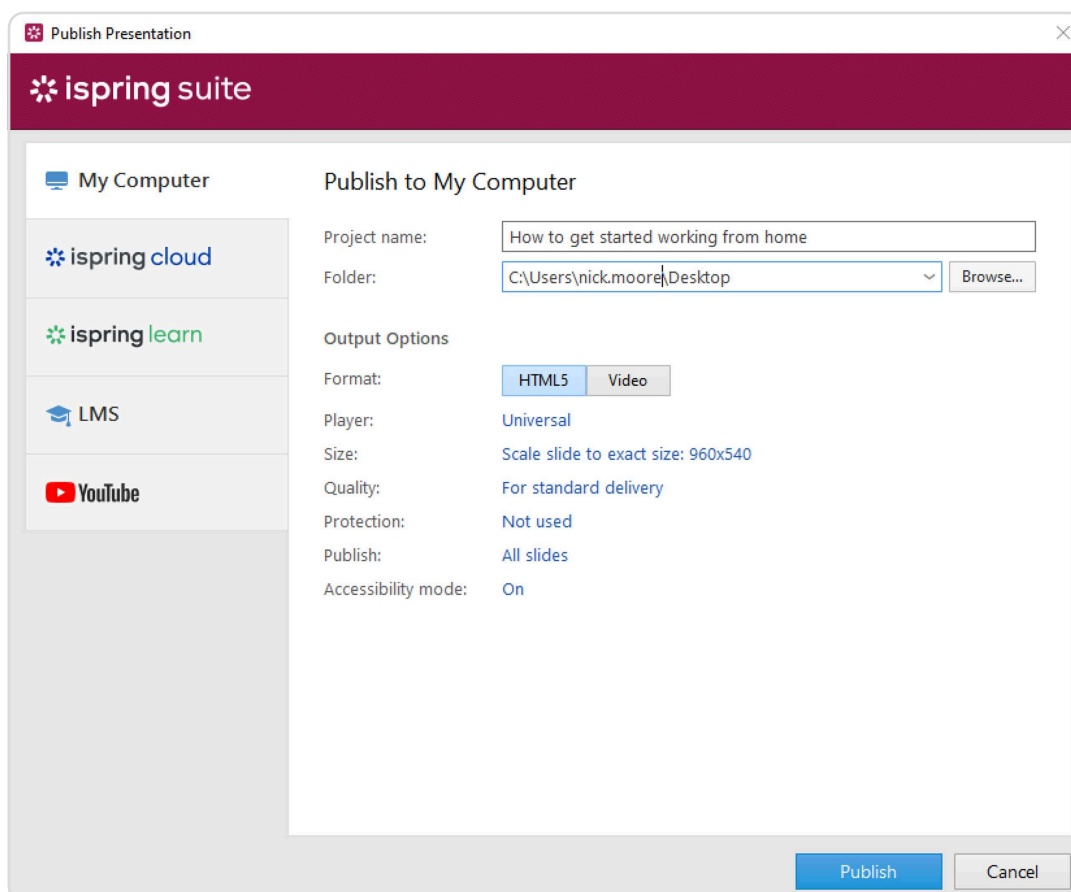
Publish Presentation

ispring suite

My Computer

ispring cloud

ispring learn

LMS

YouTube

Publish to My Computer

Project name: How to get started working from home

Folder: C:\Users\nick.moore\Desktop Browse...

Output Options

Format: HTML5 Video

Player: Universal

Size: Scale slide to exact size: 960x540

Quality: For standard delivery

Protection: Not used

Publish: All slides

Accessibility mode: On

Publish Cancel